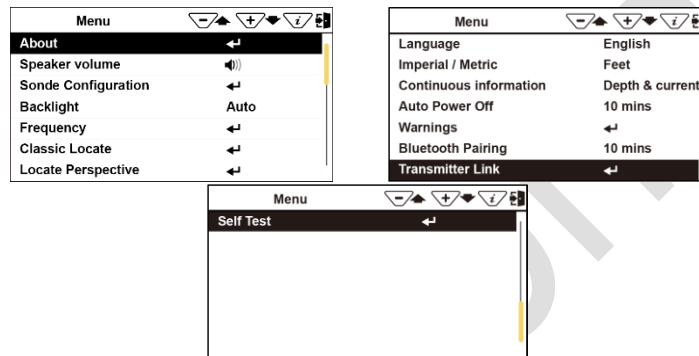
Menu

| | |
|---|---|
| About | ↵ |
| Speaker volume | |
| Sonde Configuration | ↵ |
| Backlight | Auto |
| Frequency | ↵ |
| Classic Locate | ↵ |
| Locate Perspective | ↵ |

Menu

| | |
|---|---|
| Language | English |
| Imperial / Metric | Feet |
| Continuous information | Depth & current |
| Auto Power Off | 10 mins |
| Warnings | ↵ |
| Bluetooth Pairing | 10 mins |
| Transmitter Link | ↵ |

Menu

| | |
|---|---|
| Self Test | ↵ |